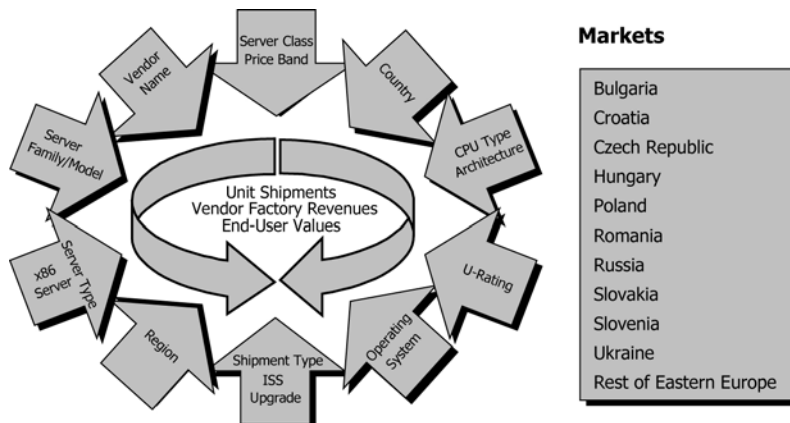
Server Class Price Band

Country

CPU Type Architecture

U-Rating

Operating System

Shipment Type ISS Upgrade

Region

x86 Server

Server Type

Server Family/Model

Vendor Name

Unit Shipments
Vendor Factory Revenues
End-User Values

Markets

Bulgaria
Croatia
Czech Republic
Hungary
Poland
Romania
Russia
Slovakia
Slovenia
Ukraine
Rest of Eastern Europe